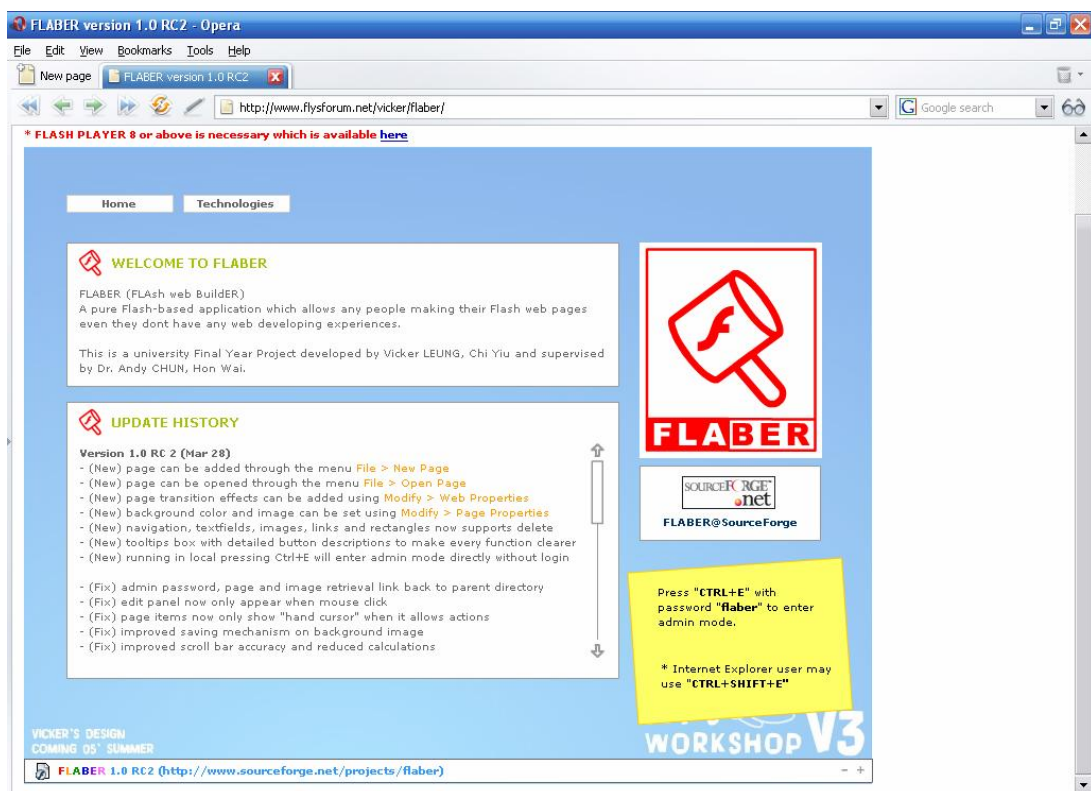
FLABER version 1.0 RC2 - Opera

File Edit View Bookmarks Tools Help

New page | FLABER version 1.0 RC2

http://www.flysforum.net/vicker/flaber/

Google search

* FLASH PLAYER 8 or above is necessary which is available here

Home | Technologies

WELCOME TO FLABER

FLABER (FLAsh web BuildER)
A pure Flash-based application which allows any people making their Flash web pages even they dont have any web developing experiences.

This is a university Final Year Project developed by Vicker LEUNG, Chi Yiu and supervised by Dr. Andy CHUN, Hon Wai.

UPDATE HISTORY

Version 1.0 RC 2 (Mar 28)
- (New) page can be added through the menu File > New Page
- (New) page can be opened through the menu File > Open Page
- (New) page transition effects can be added using Modify > Web Properties
- (New) background color and image can be set using Modify > Page Properties
- (New) navigation, textfields, images, links and rectangles now supports delete
- (New) tooltips box with detailed button descriptions to make every function clearer
- (New) running in local pressing Ctrl+E will enter admin mode directly without login

- (Fix) admin password, page and image retrieval link back to parent directory
- (Fix) edit panel now only appear when mouse click
- (Fix) page items now only show "hand cursor" when it allows actions
- (Fix) improved saving mechanism on background image
- (Fix) improved scroll bar accuracy and reduced calculations

FLABER

SOURCEFORGE .net
FLABER@SourceForge

Press "CTRL+E" with password "flaber" to enter admin mode.

* Internet Explorer user may use "CTRL+SHIFT+E"

VICKER'S DESIGN
COMING 05' SUMMER

WORKSHOP V3

FLABER 1.0 RC2 (http://www.sourceforge.net/projects/flaber)

- +